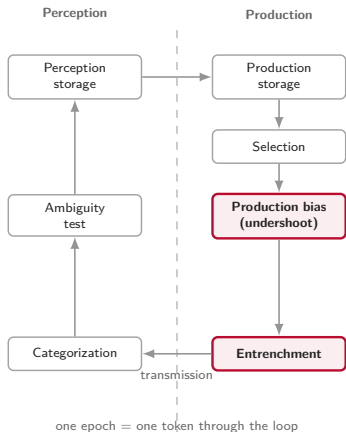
Perception

Production

Perception storage

Production storage

Selection

Ambiguity test

Production bias (undershoot)

Categorization

Entrenchment

transmission

one epoch = one token through the loop